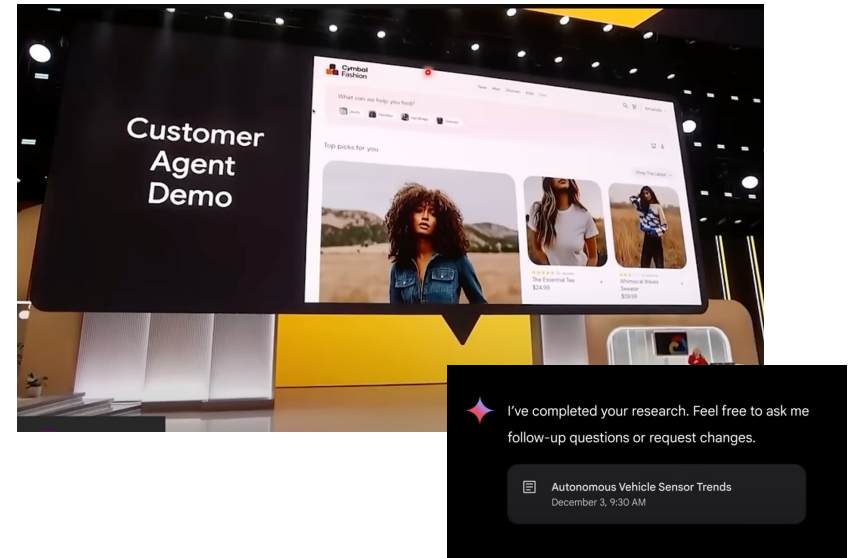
Customer Agent Demo

Cymbal Fashion

What can we help you find?

Top picks for you

The Essential Tee
$24.99

Whimsical Woven Sweater
$59.99

I've completed your research. Feel free to ask me follow-up questions or request changes.

Autonomous Vehicle Sensor Trends
December 3, 9:30 AM